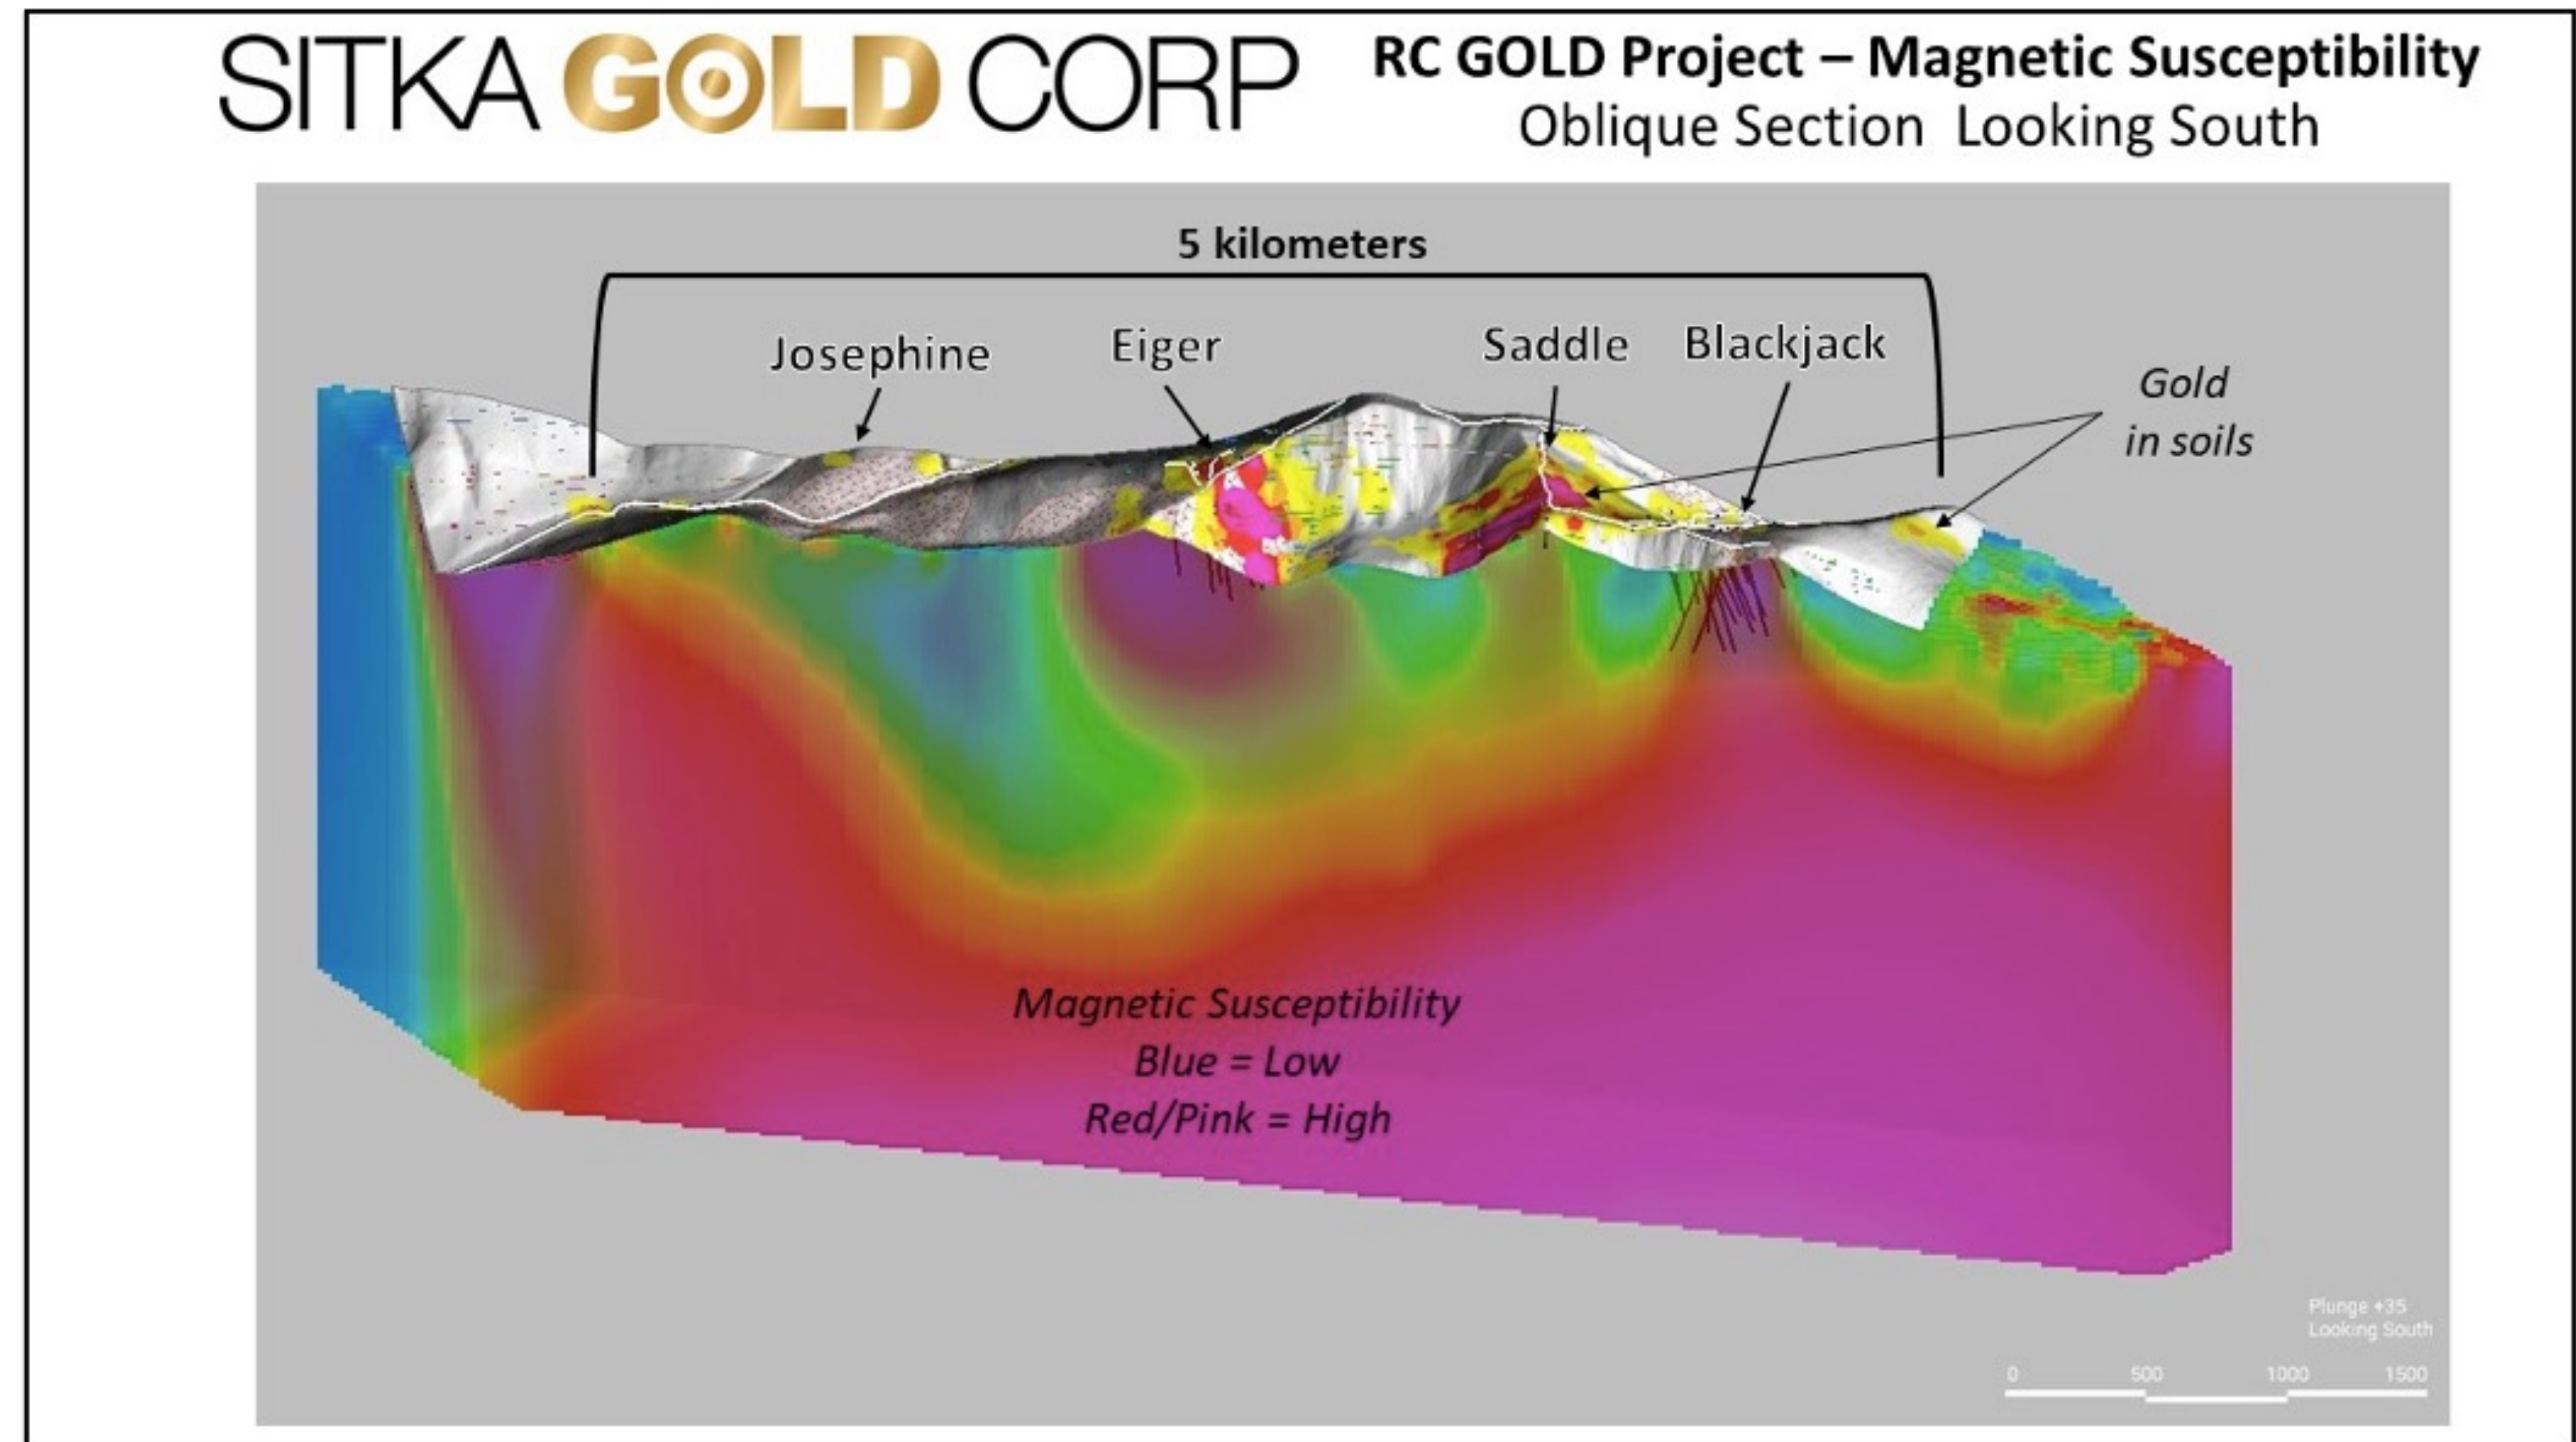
SITKA GOLD CORP

RC GOLD Project – Magnetic Susceptibility
Oblique Section Looking South

5 kilometers

Josephine

Eiger

Saddle

Blackjack

Gold in soils

Magnetic Susceptibility
Blue = Low
Red/Pink = High

Plunge +35
Looking South

0 500 1000 1500